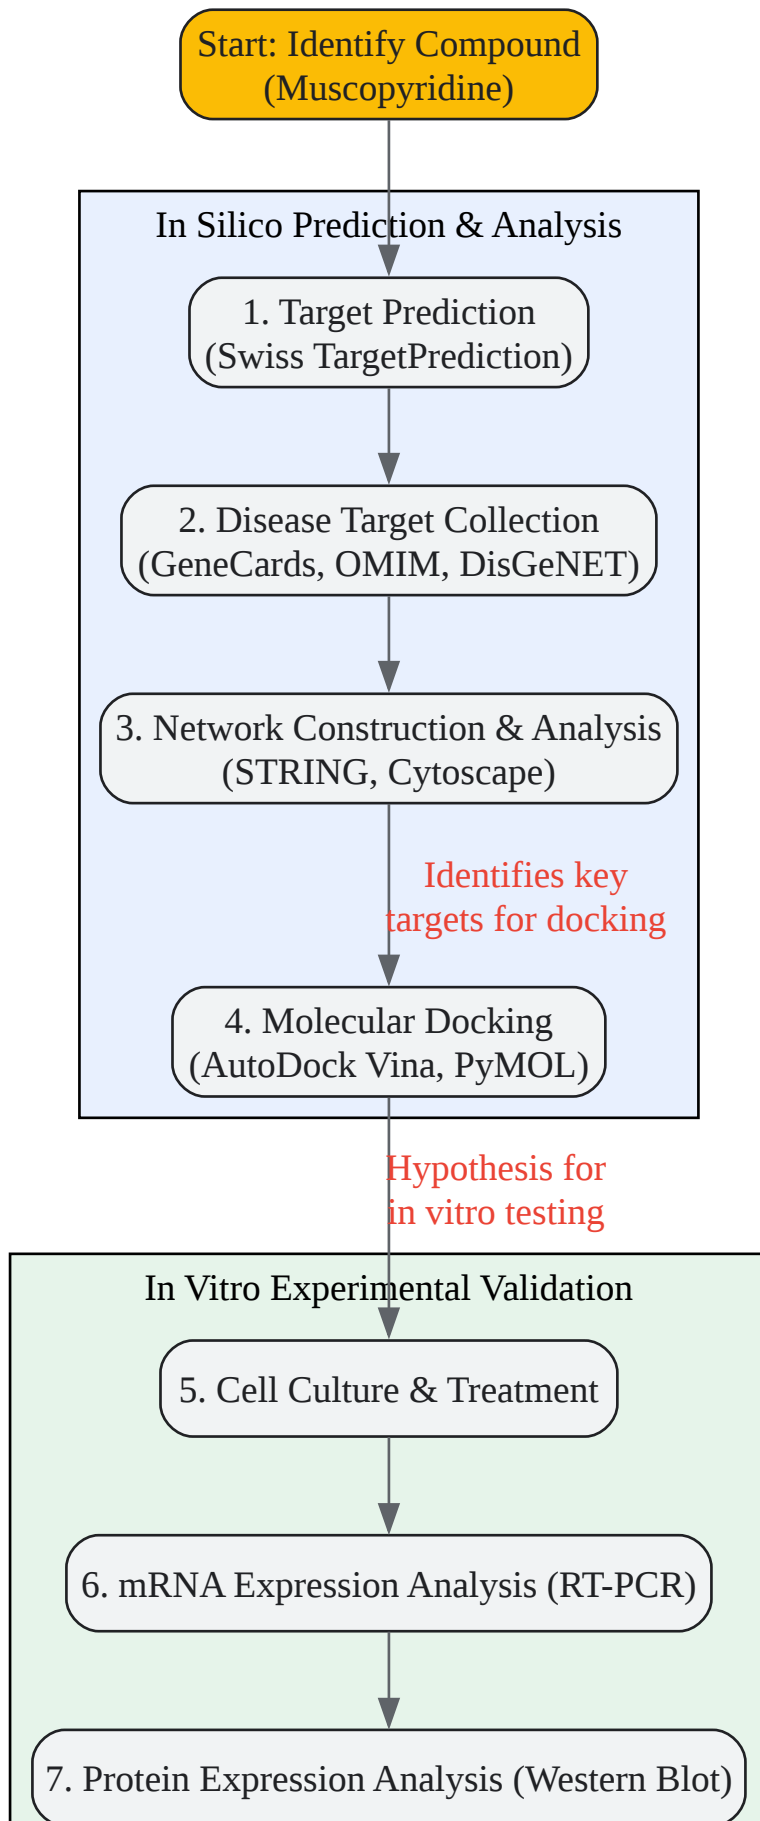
Start: Identify Compound (Muscopyridine)

In Silico Prediction & Analysis

1. Target Prediction (Swiss TargetPrediction)

2. Disease Target Collection (GeneCards, OMIM, DisGeNET)

3. Network Construction & Analysis (STRING, Cytoscape)

Identifies key targets for docking

4. Molecular Docking (AutoDock Vina, PyMOL)

Hypothesis for in vitro testing

In Vitro Experimental Validation

5. Cell Culture & Treatment

6. mRNA Expression Analysis (RT-PCR)

7. Protein Expression Analysis (Western Blot)